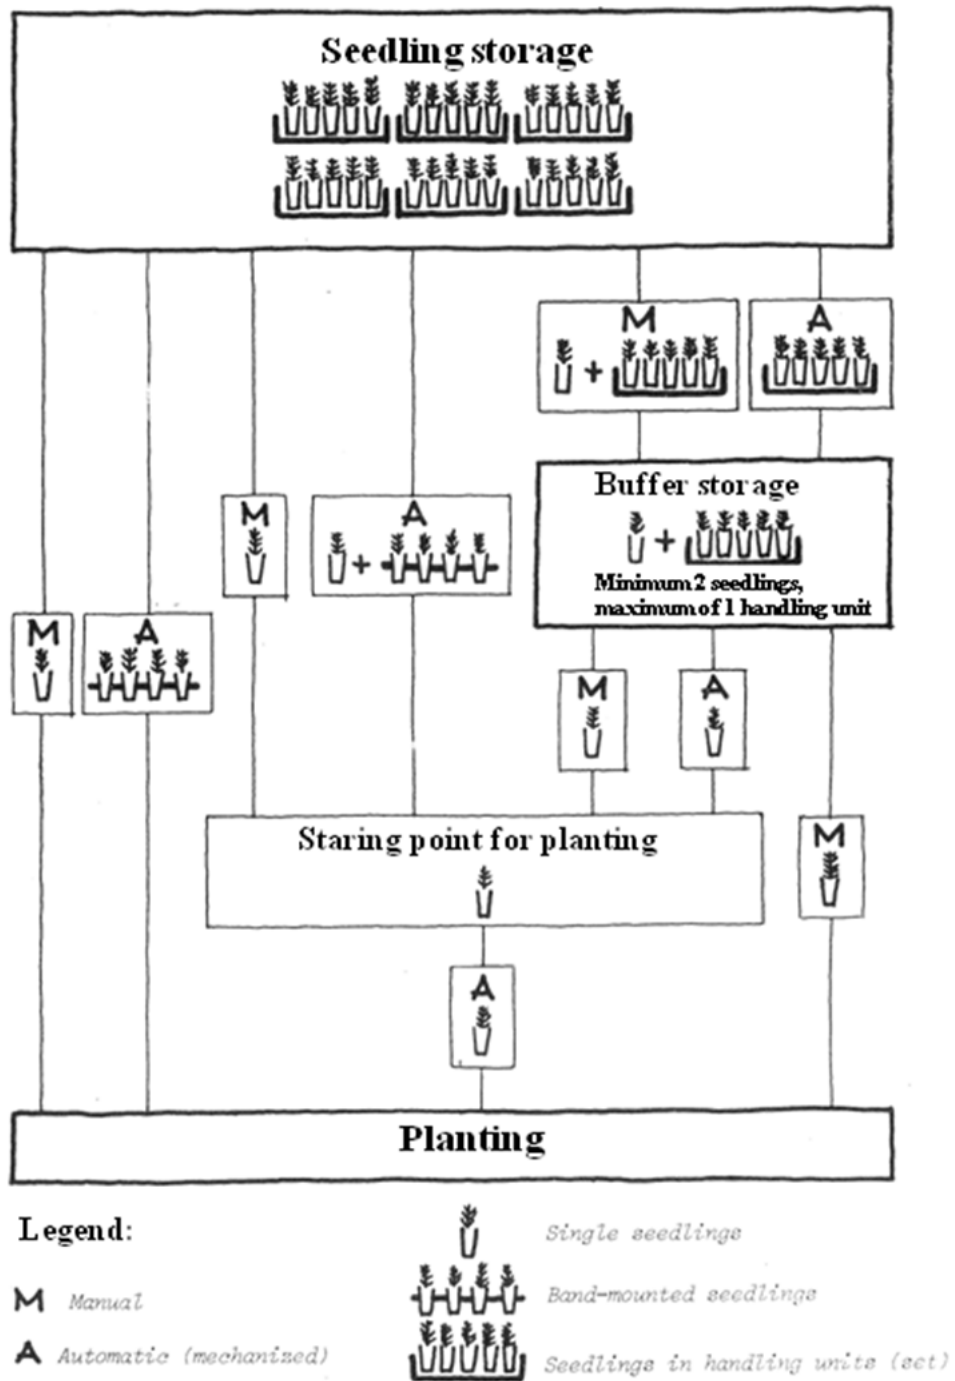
Seedling storage

M

A

Buffer storage

Minimum 2 seedlings, maximum of 1 handling unit

M

A

+

M

A

M

A

M

A

Staring point for planting

M

A

Planting

Legend:

M Manual

A Automatic (mechanized)

Single seedlings

Band-mounted seedlings

Seedlings in handling units (set)